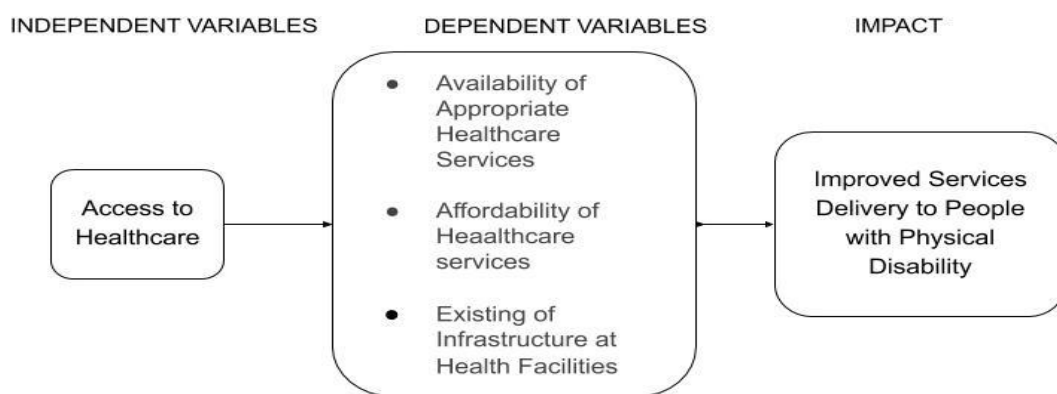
INDEPENDENT VARIABLES

DEPENDENT VARIABLES

IMPACT

Access to Healthcare

- Availability of Appropriate Healthcare Services
- Affordability of Heaalthcare services
- Existing of Infrastructure at Health Facilities

Improved Services Delivery to People with Physical Disability